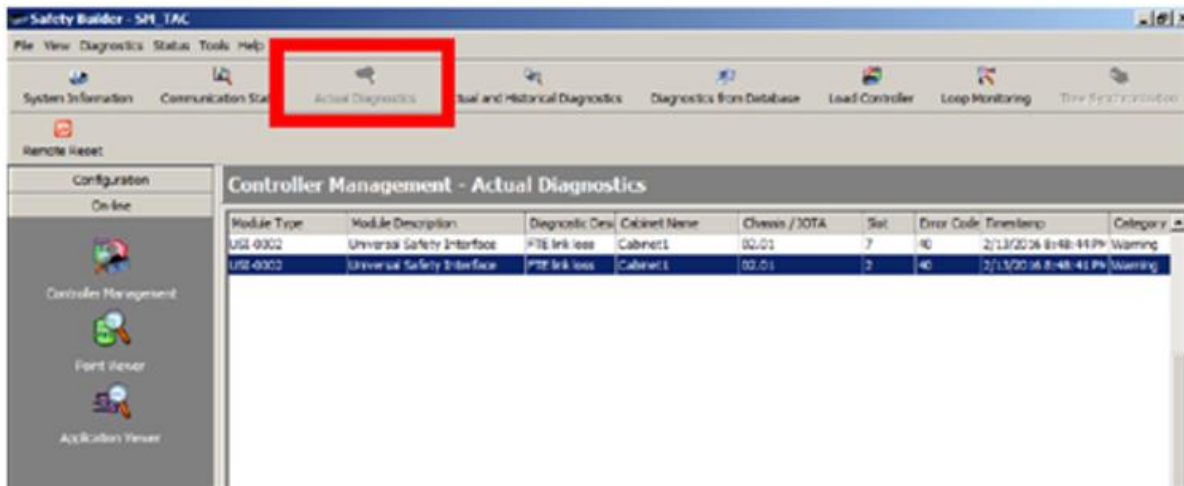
Safety Builder - SM_TAC

File View Diagnostics Status Tools Help

System Information
Communication Sta
Actual Diagnostics
tual and Historical Diagnostics
Diagnostics from Database
Load Controller
Loop Monitoring
Time Synchronization

Remote Reset

Configuration
On-line

Controller Management
Point Viewer
Application Viewer

Controller Management - Actual Diagnostics

| Module Type | Module Description | Diagnostic Desc | Cabinet Name | Chassis / IOTA | Slot | Error Code | Timestamp | Category |
|---|---|---|---|---|---|---|---|---|
| USI-0002 | Universal Safety Interface | FTE link loss | Cabinet1 | 02.01 | 7 | 40 | 2/13/2016 8:48:44 PM | Warning |
| USI-0002 | Universal Safety Interface | FTE link loss | Cabinet1 | 02.01 | 3 | 40 | 2/13/2016 8:48:41 PM | Warning |